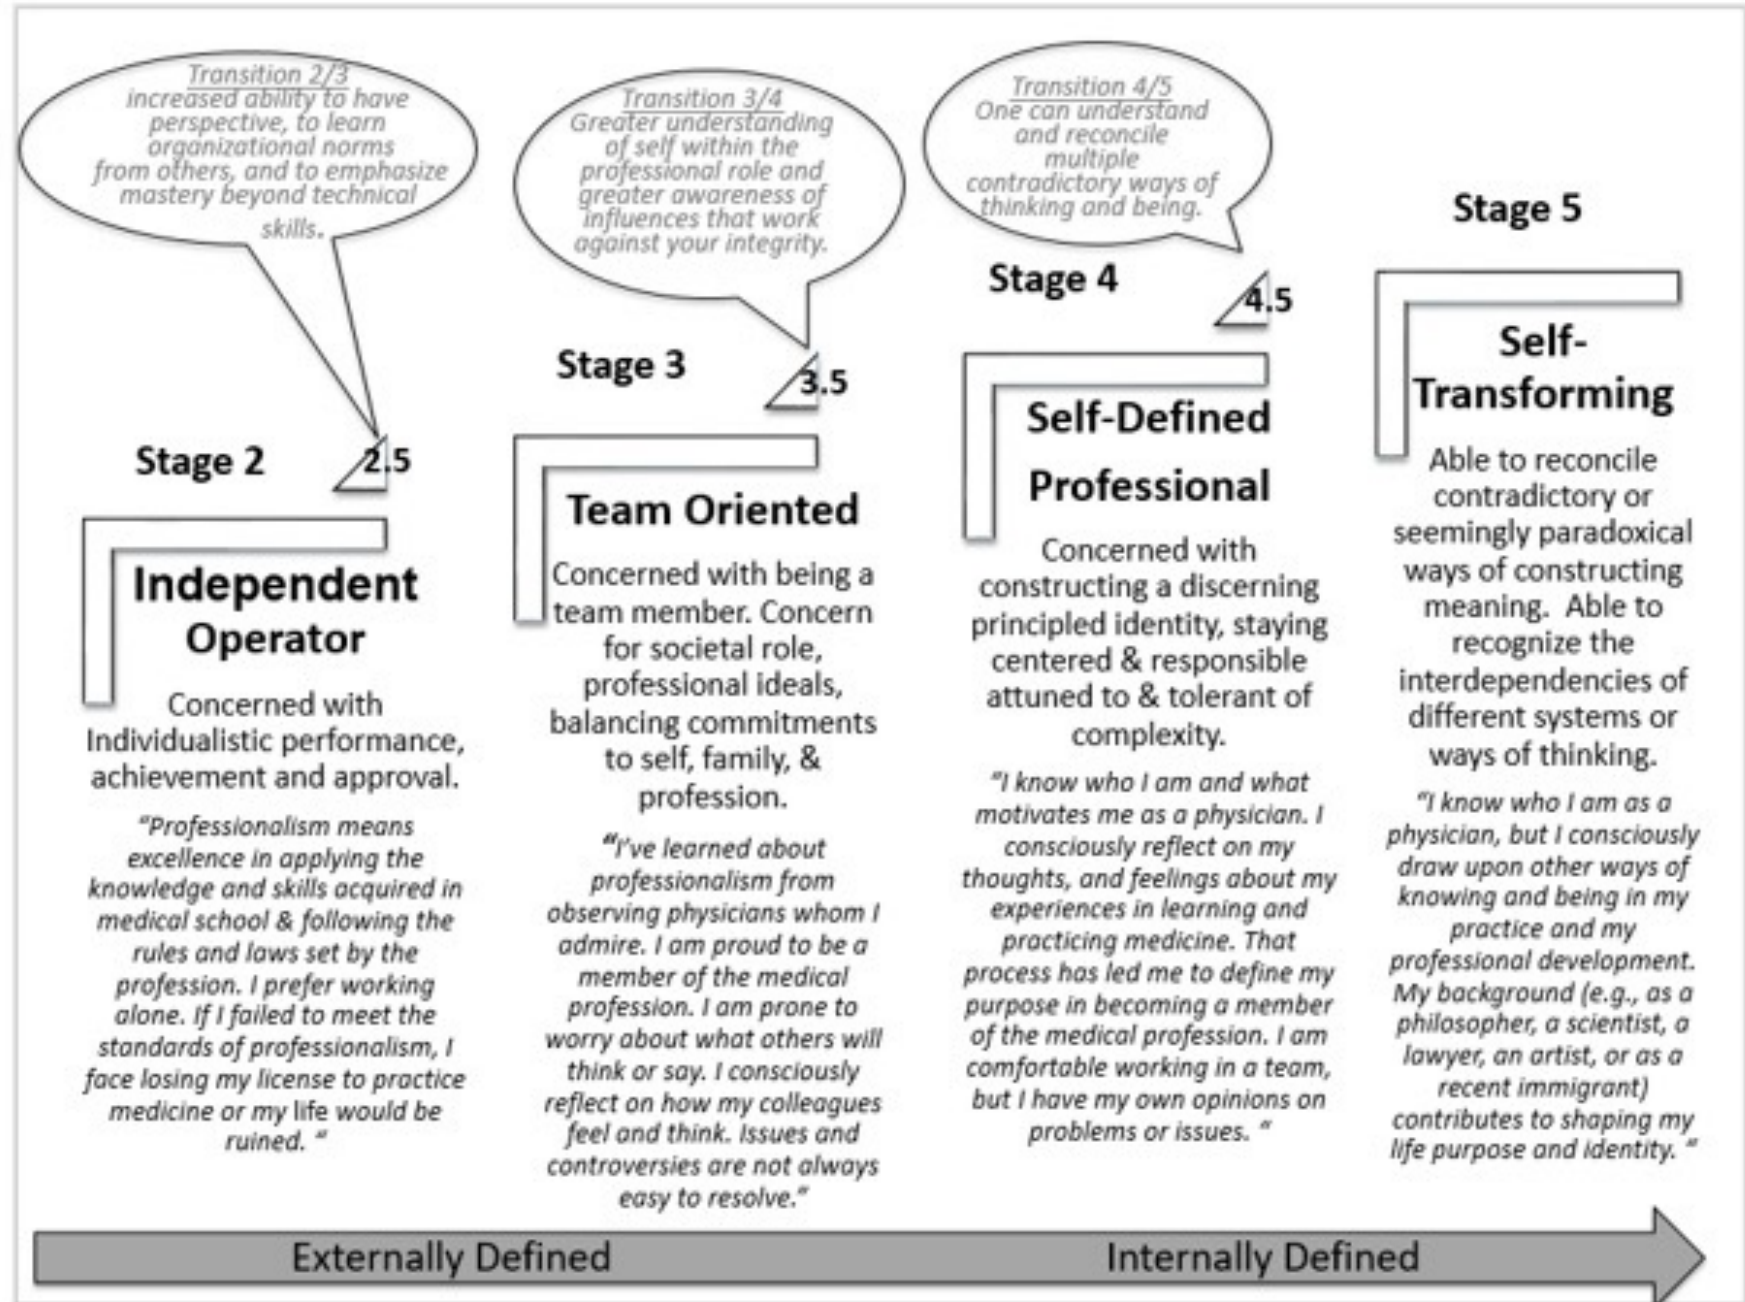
Transition 2/3
increased ability to have perspective, to learn organizational norms from others, and to emphasize mastery beyond technical skills.

Transition 3/4
Greater understanding of self within the professional role and greater awareness of influences that work against your integrity.

Transition 4/5
One can understand and reconcile multiple contradictory ways of thinking and being.

Stage 2

2.5

Independent Operator

Concerned with Individualistic performance, achievement and approval.

"Professionalism means excellence in applying the knowledge and skills acquired in medical school & following the rules and laws set by the profession. I prefer working alone. If I failed to meet the standards of professionalism, I face losing my license to practice medicine or my life would be ruined. "

Stage 3

3.5

Team Oriented

Concerned with being a team member. Concern for societal role, professional ideals, balancing commitments to self, family, & profession.

"I've learned about professionalism from observing physicians whom I admire. I am proud to be a member of the medical profession. I am prone to worry about what others will think or say. I consciously reflect on how my colleagues feel and think. Issues and controversies are not always easy to resolve."

Stage 4

4.5

Self-Defined Professional

Concerned with constructing a discerning principled identity, staying centered & responsible attuned to & tolerant of complexity.

"I know who I am and what motivates me as a physician. I consciously reflect on my thoughts, and feelings about my experiences in learning and practicing medicine. That process has led me to define my purpose in becoming a member of the medical profession. I am comfortable working in a team, but I have my own opinions on problems or issues. "

Stage 5

Self-Transforming

Able to reconcile contradictory or seemingly paradoxical ways of constructing meaning. Able to recognize the interdependencies of different systems or ways of thinking.

"I know who I am as a physician, but I consciously draw upon other ways of knowing and being in my practice and my professional development. My background (e.g., as a philosopher, a scientist, a lawyer, an artist, or as a recent immigrant) contributes to shaping my life purpose and identity. "

Externally Defined

Internally Defined